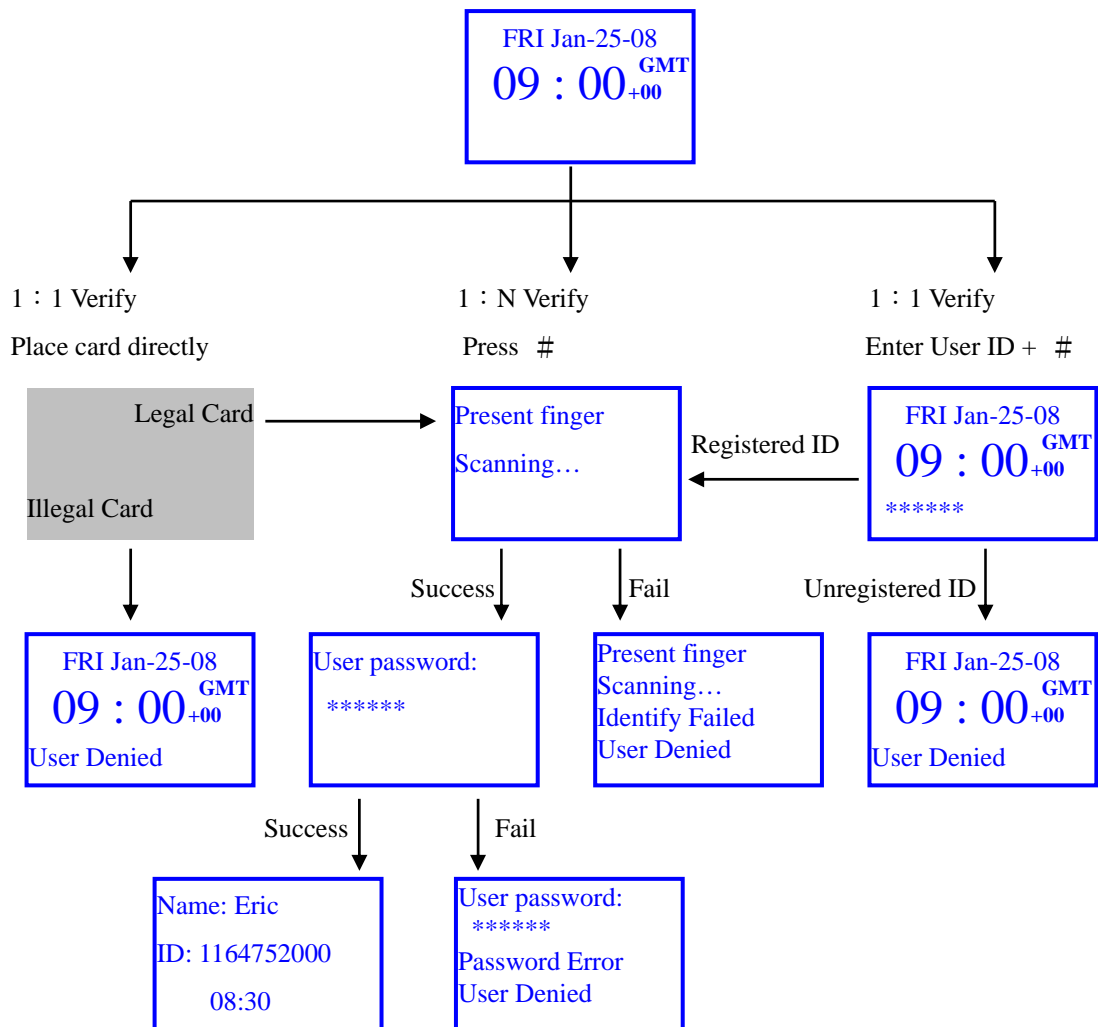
FRI Jan-25-08
09 : 00 GMT +00

1：1 Verify
Place card directly

1：N Verify
Press ＃

1：1 Verify
Enter User ID + ＃

Legal Card

Illegal Card

Present finger
Scanning…

Registered ID

FRI Jan-25-08
09 : 00 GMT +00
******

Success

Fail

Unregistered ID

FRI Jan-25-08
09 : 00 GMT +00
User Denied

User password:
******

Present finger
Scanning…
Identify Failed
User Denied

FRI Jan-25-08
09 : 00 GMT +00
User Denied

Success

Fail

Name: Eric
ID: 1164752000
08:30

User password:
******
Password Error
User Denied